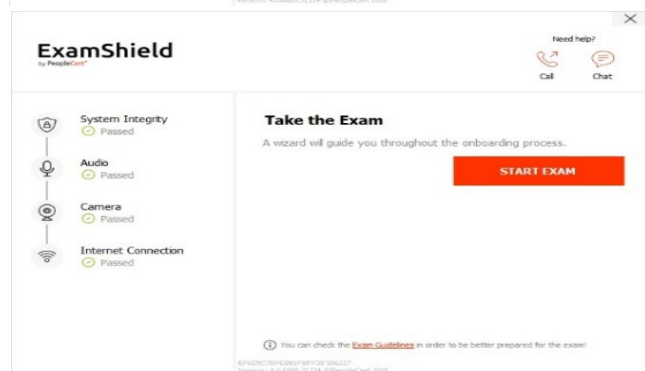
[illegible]

ExamShield
by PeopleCert

Need help?
Call
Chat

System Integrity
Passed

Audio
Passed

Camera
Passed

Internet Connection
Passed

Take the Exam

A wizard will guide you throughout the onboarding process.

START EXAM

You can check the Exam Guidelines in order to be better prepared for the exam!

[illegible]
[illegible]